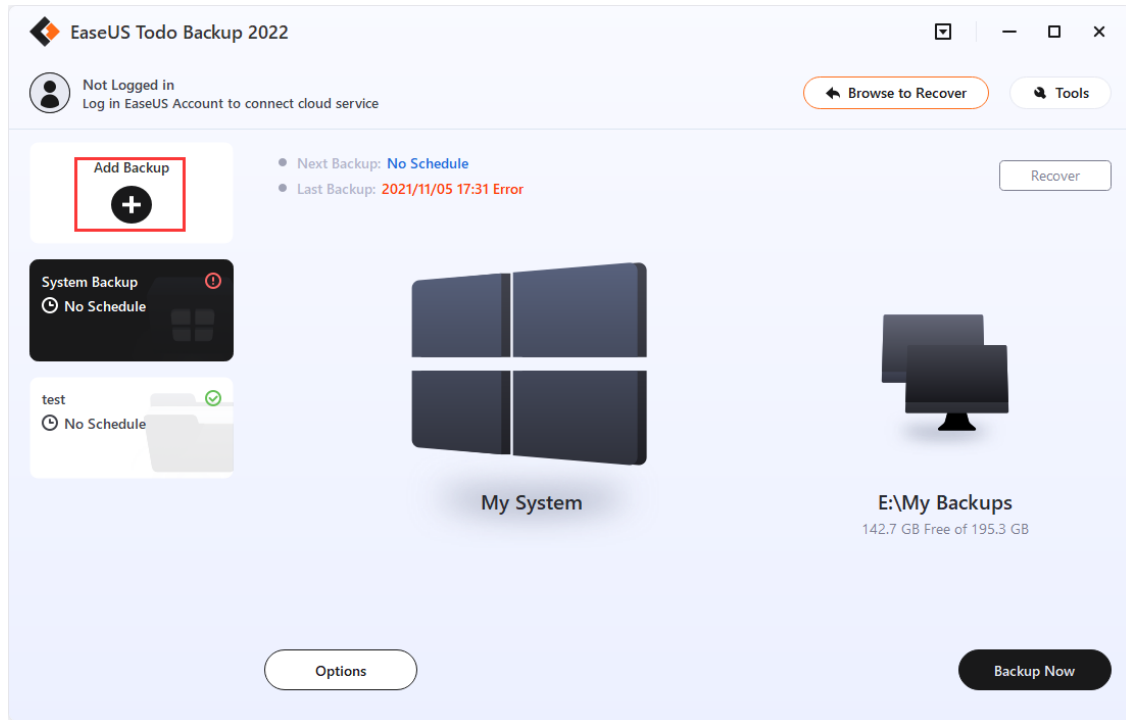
EaseUS Todo Backup 2022

Not Logged in
Log in EaseUS Account to connect cloud service

Browse to Recover

Tools

Add Backup

System Backup
No Schedule

test
No Schedule

Next Backup: No Schedule
Last Backup: 2021/11/05 17:31 Error

Recover

My System

E:\My Backups
142.7 GB Free of 195.3 GB

Options

Backup Now